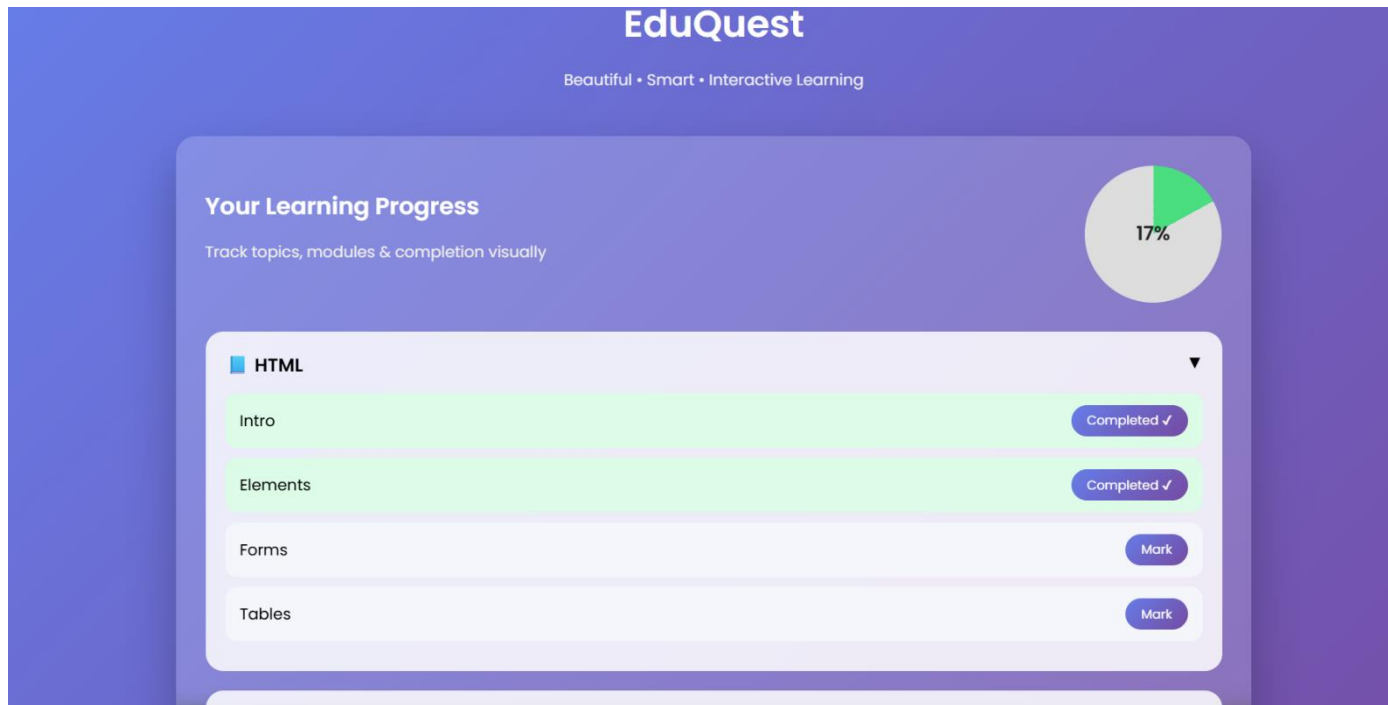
EduQuest

Beautiful • Smart • Interactive Learning

Your Learning Progress

Track topics, modules & completion visually

17%

📘 HTML

▼

Intro

Completed ✓

Elements

Completed ✓

Forms

Mark

Tables

Mark